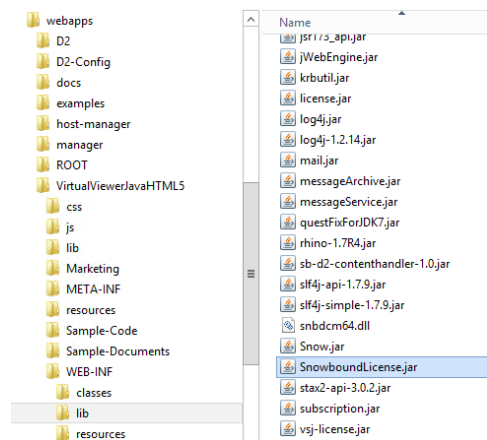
webapps
D2
D2-Config
docs
examples
host-manager
manager
ROOT
VirtualViewerJavaHTML5
css
js
lib
Marketing
META-INF
resources
Sample-Code
Sample-Documents
WEB-INF
classes
lib
resources

Name
jsr173_api.jar
jWebEngine.jar
krbutil.jar
license.jar
log4j.jar
log4j-1.2.14.jar
mail.jar
messageArchive.jar
messageService.jar
questFixForJDK7.jar
rhino-1.7R4.jar
sb-d2-contenthandler-1.0.jar
slf4j-api-1.7.9.jar
slf4j-simple-1.7.9.jar
snbdcm64.dll
Snow.jar
SnowboundLicense.jar
stax2-api-3.0.2.jar
subscription.jar
vsj-license.jar